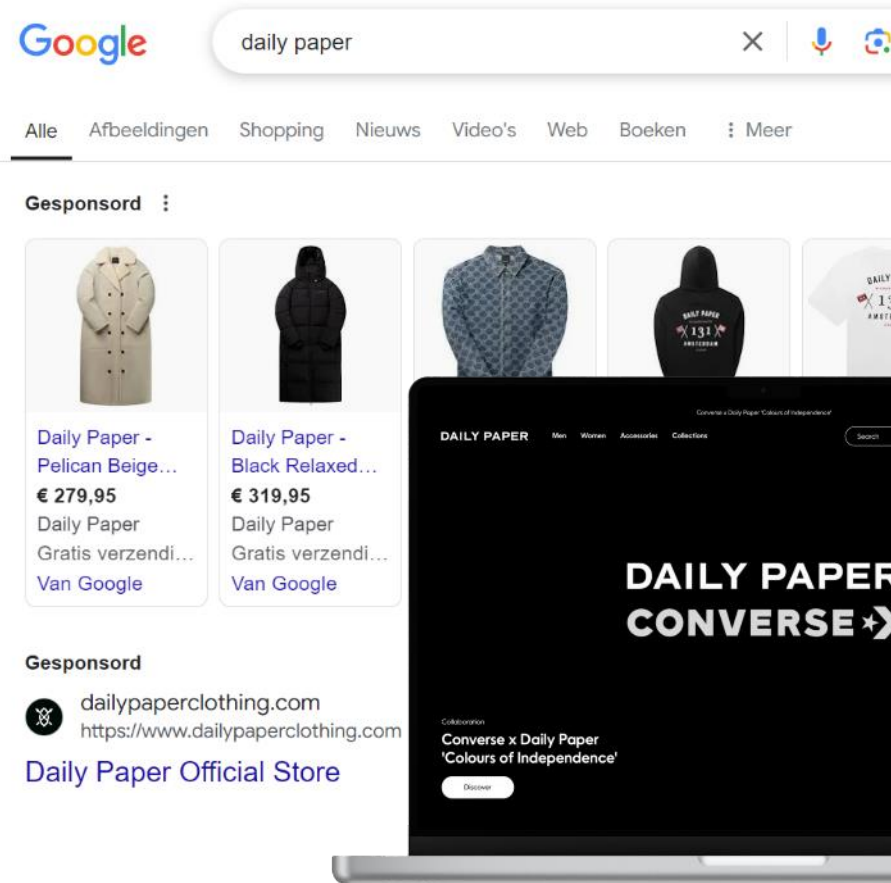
Google

daily paper

Alle Afbeeldingen Shopping Nieuws Video's Web Boeken ⋮ Meer

Gesponsord ⋮

DAILY PAPER 131 AMSTERDAM

DAILY 131 AMST

Daily Paper - Pelican Beige…
€ 279,95
Daily Paper
Gratis verzendi…
Van Google

Daily Paper - Black Relaxed…
€ 319,95
Daily Paper
Gratis verzendi…
Van Google

Converse x Daily Paper 'Colours of Independence'

DAILY PAPER Men Women Accessories Collections

Search

DAILY PAPER
CONVERSE

Collaboration
Converse x Daily Paper 'Colours of Independence'

Discover

Gesponsord

dailypaperclothing.com
https://www.dailypaperclothing.com

Daily Paper Official Store